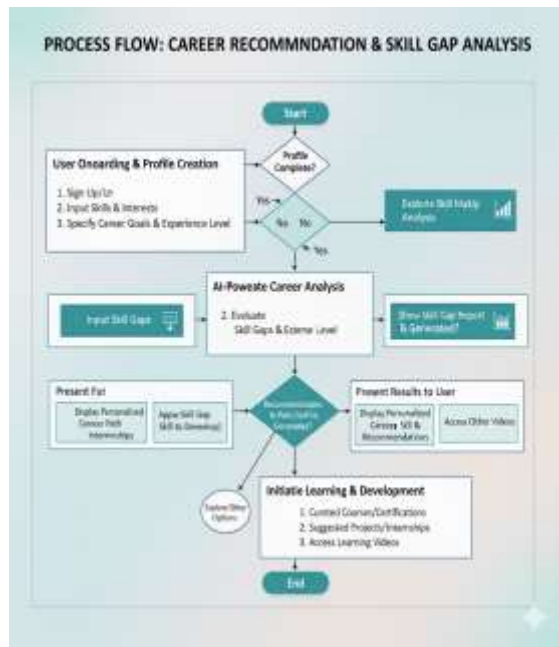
PROCESS FLOW: CAREER RECOMMNDATION & SKILL GAP ANALYSIS

Start

User Onoarding & Profile Creation

1. Sign Up/In
2. Input Skills & Interests
3. Specify Career Goals & Experience Level

Profile Complete?

Yes

No

No

Yes

Explore Skill Matrix Analysis

AI-Poweate Career Analysis

2. Evaluate Skill Gaps & Externe Level

Input Skill Gaps

Show Skill Gap Report & Generated?

Present For

Display Personalized Career Path Internships

Apply Skill Gap Skills to Generate

Recommendations & Paths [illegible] Generated?

Present Results to User

Display Personalized Careers Sill & Recommendation

Access Other Videos

Explore Other Options

Initiatie Learning & Development

1. Curated Courses/Certifications
2. Suggested Projects/Internships
3. Access Learning Videos

End